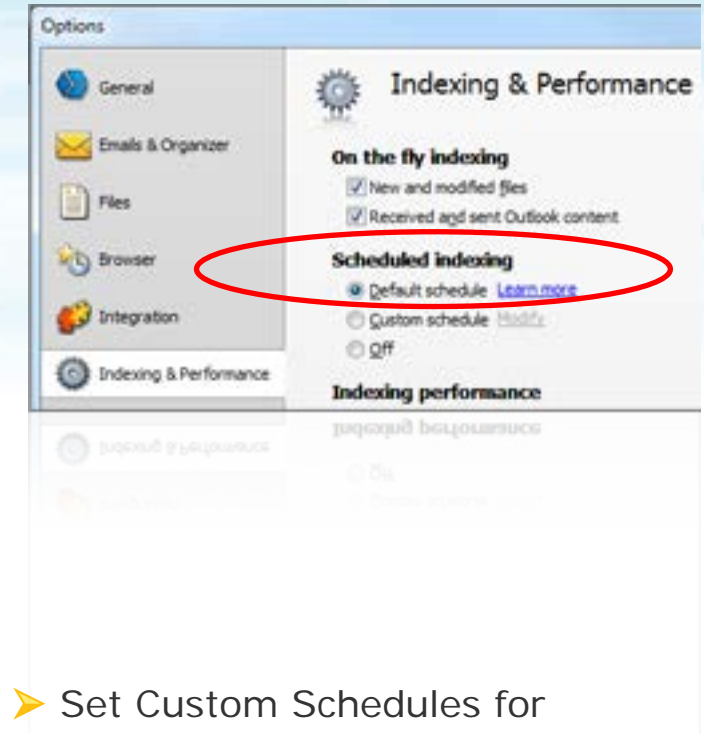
Options

General

Emails & Organizer

Files

Browser

Integration

Indexing & Performance

Indexing & Performance

On the fly indexing

New and modified files

Received and sent Outlook content

Scheduled indexing

Default schedule Learn more

Custom schedule Modify

Off

Indexing performance

Set Custom Schedules for